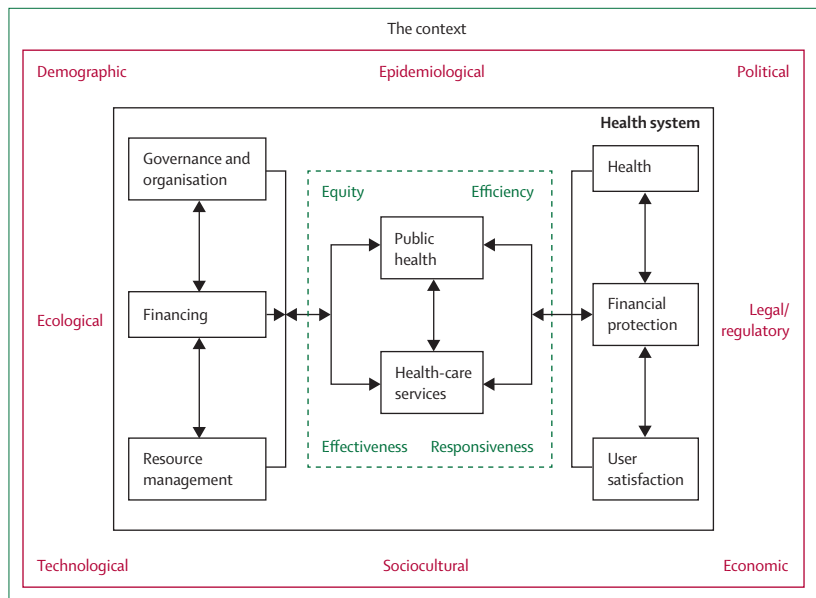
The context

Demographic

Epidemiological

Political

Health system

Governance and organisation

Equity

Efficiency

Health

Public health

Ecological

Financing

Financial protection

Legal/ regulatory

Health-care services

Effectiveness

Responsiveness

Resource management

User satisfaction

Technological

Sociocultural

Economic